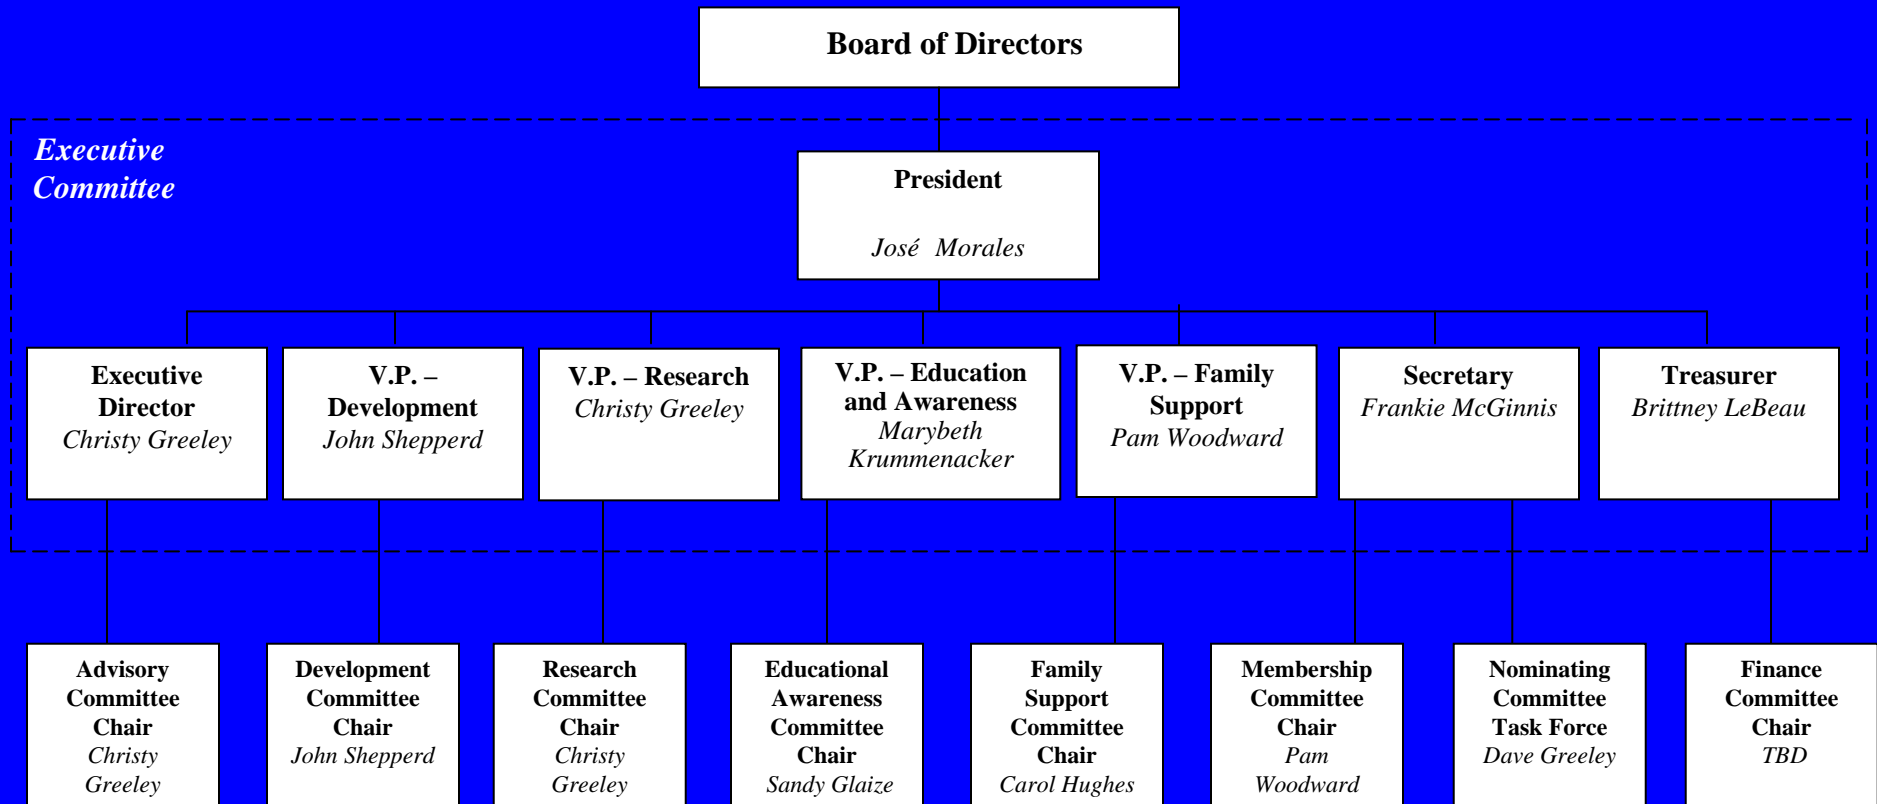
Board of Directors

Executive Committee

President
José Morales

Executive Director
Christy Greeley

V.P. – Development
John Shepperd

V.P. – Research
Christy Greeley

V.P. – Education and Awareness
Marybeth Krummenacker

V.P. – Family Support
Pam Woodward

Secretary
Frankie McGinnis

Treasurer
Brittney LeBeau

Advisory Committee Chair
Christy Greeley

Development Committee Chair
John Shepperd

Research Committee Chair
Christy Greeley

Educational Awareness Committee Chair
Sandy Glaize

Family Support Committee Chair
Carol Hughes

Membership Committee Chair
Pam Woodward

Nominating Committee Task Force
Dave Greeley

Finance Committee Chair
TBD